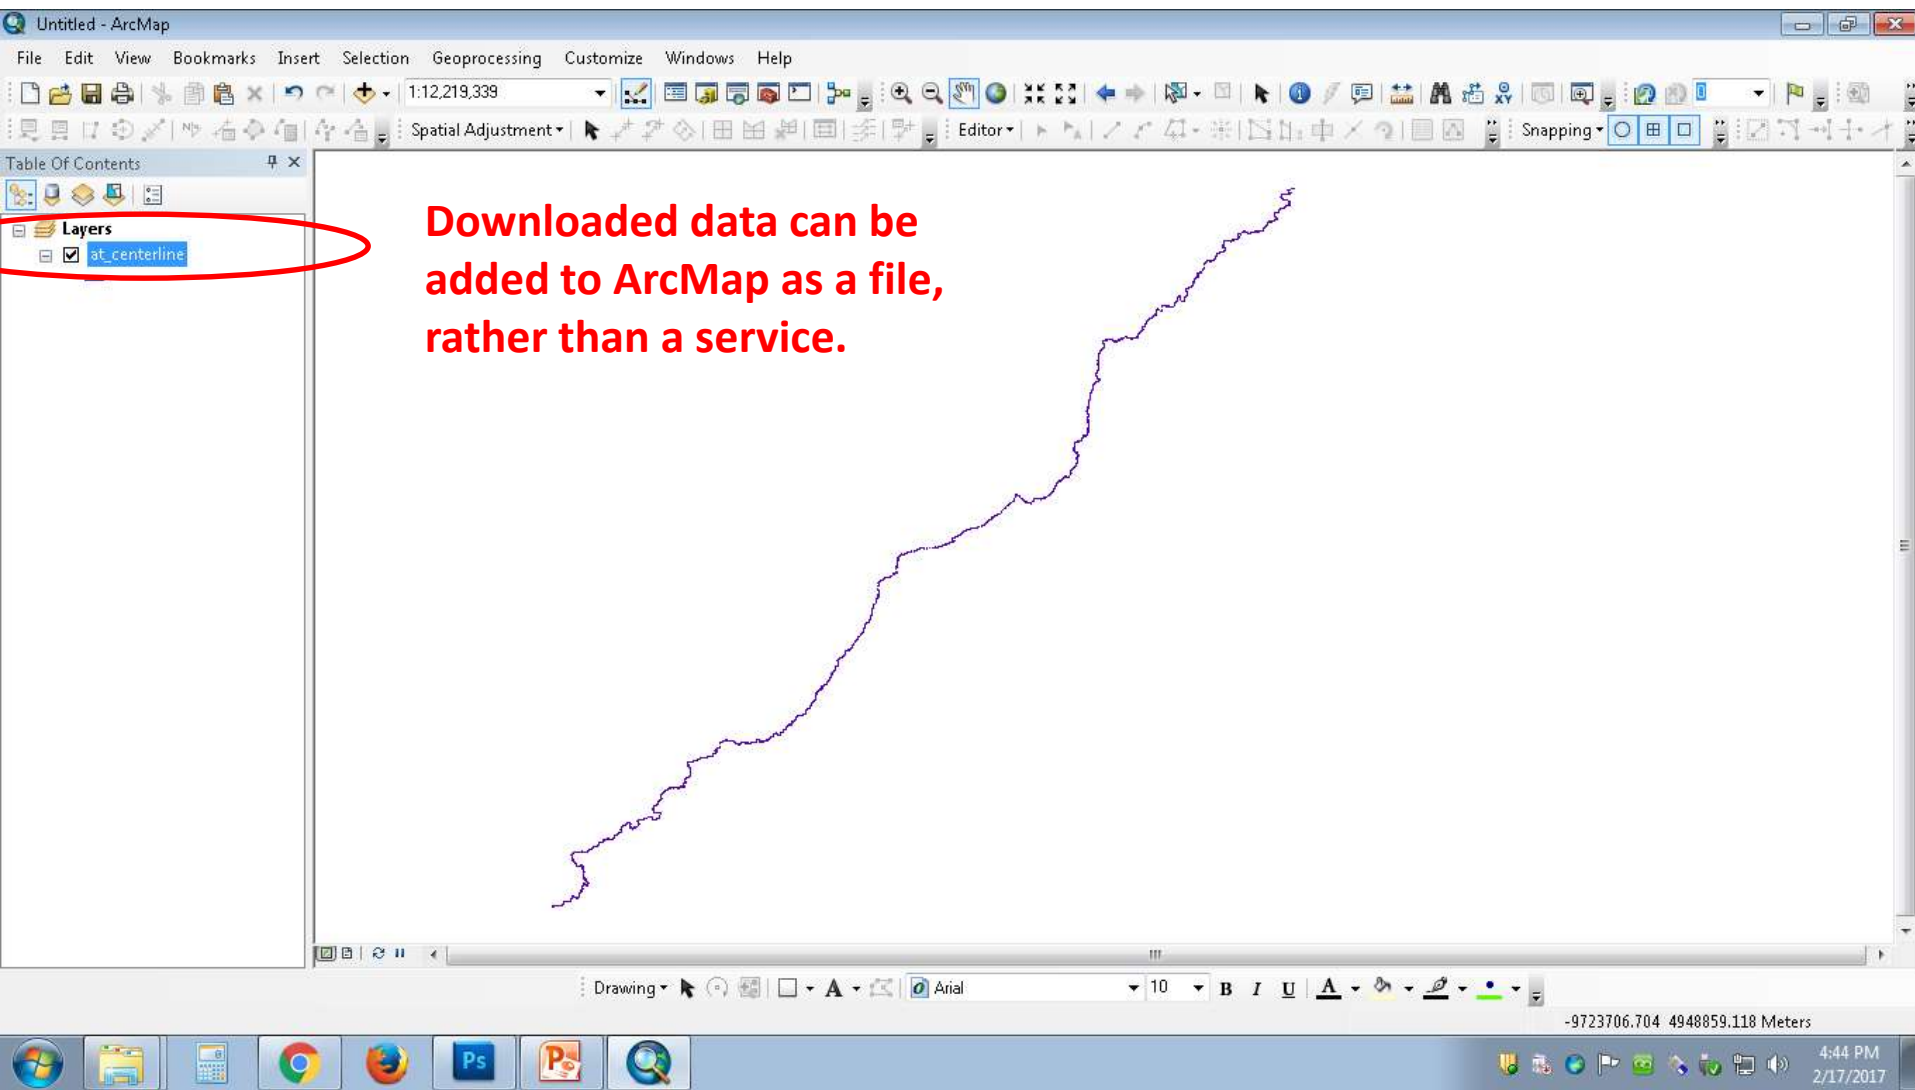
Untitled - ArcMap

File Edit View Bookmarks Insert Selection Geoprocessing Customize Windows Help

1:12,219,339

Spatial Adjustment

Editor

Snapping

Table Of Contents

Layers

at_centerline

Downloaded data can be added to ArcMap as a file, rather than a service.

Drawing

Arial

10

B I U

-9723706.704 4948859.118 Meters

4:44 PM
2/17/2017